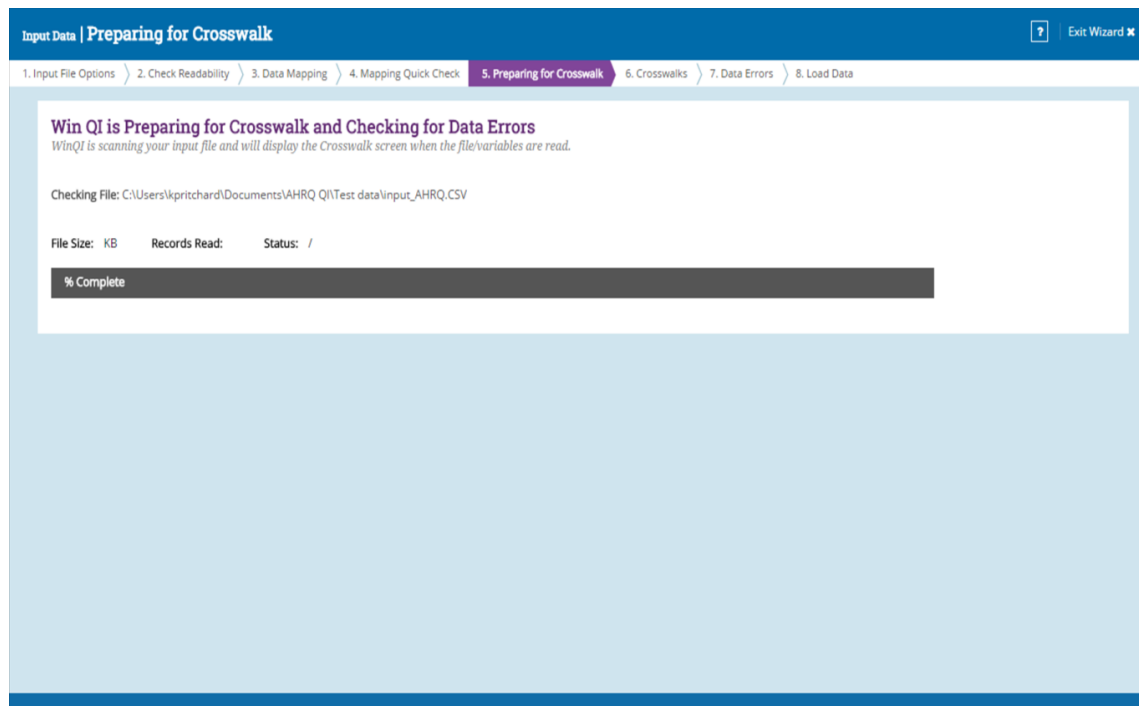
Input Data | Preparing for Crosswalk

? Exit Wizard ✖

1. Input File Options 2. Check Readability 3. Data Mapping 4. Mapping Quick Check 5. Preparing for Crosswalk 6. Crosswalks 7. Data Errors 8. Load Data

Win QI is Preparing for Crosswalk and Checking for Data Errors
WinQI is scanning your input file and will display the Crosswalk screen when the file/variables are read.

Checking File: C:\Users\kpritchard\Documents\AHRQ QI\Test data\input_AHRQ.CSV

File Size: KB Records Read: Status: /

% Complete